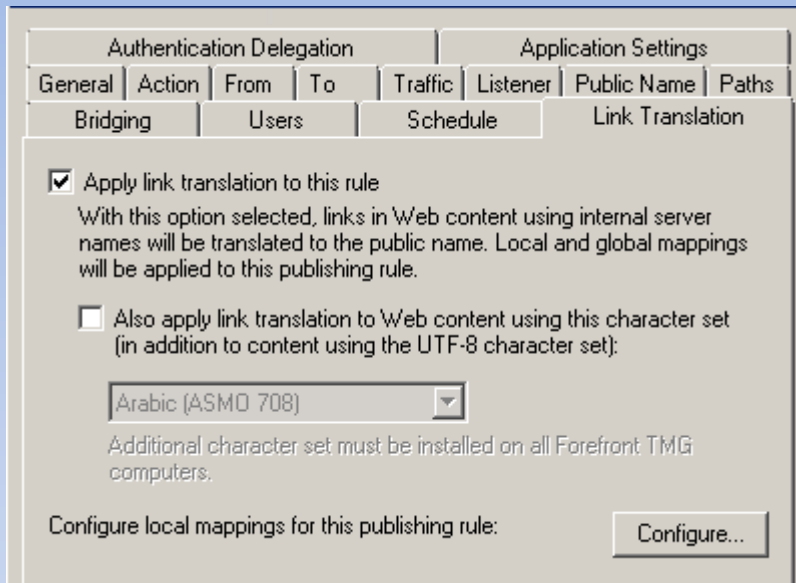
Authentication Delegation | Application Settings
General | Action | From | To | Traffic | Listener | Public Name | Paths
Bridging | Users | Schedule | Link Translation

☑ Apply link translation to this rule

With this option selected, links in Web content using internal server names will be translated to the public name. Local and global mappings will be applied to this publishing rule.

☐ Also apply link translation to Web content using this character set (in addition to content using the UTF-8 character set):

Arabic (ASMO 708)

Additional character set must be installed on all Forefront TMG computers.

Configure local mappings for this publishing rule:

Configure...